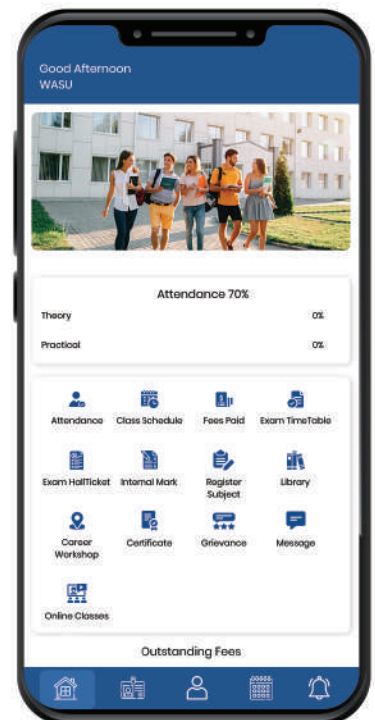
Good Afternoon
WASU

Attendance 70%

Theory 0%

Practical 0%

Attendance
Class Schedule
Fees Paid
Exam TimeTable
Exam HallTicket
Internal Mark
Register Subject
Library
Career Workshop
Certificate
Grievance
Message
Online Classes

Outstanding Fees